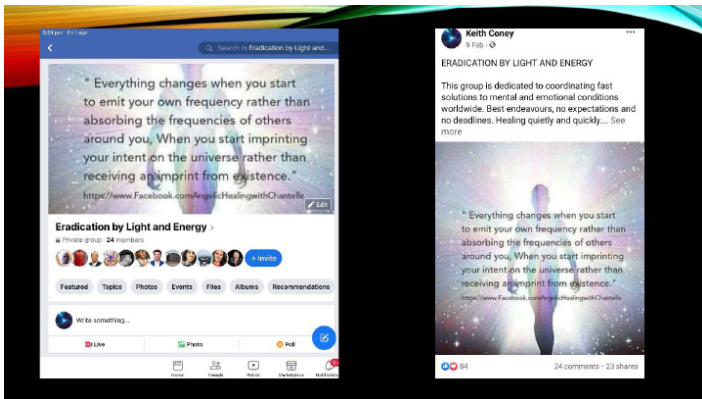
3:04 pm Fri 1 Apr

Search in Eradication by Light and...

" Everything changes when you start to emit your own frequency rather than absorbing the frequencies of others around you, When you start imprinting your intent on the universe rather than receiving an imprint from existence."

https://www.Facebook.com/AngelicHealingwithChantelle

Edit

Eradication by Light and Energy ›

Private group · 24 members

+ Invite

Featured Topics Photos Events Files Albums Recommendations

Write something...

Live Photo Poll

Home Friends Watch Marketplace Notifications

Keith Coney
9 Feb ·

ERADICATION BY LIGHT AND ENERGY

This group is dedicated to coordinating fast solutions to mental and emotional conditions worldwide. Best endeavours, no expectations and no deadlines. Healing quietly and quickly.... See more

" Everything changes when you start to emit your own frequency rather than absorbing the frequencies of others around you, When you start imprinting your intent on the universe rather than receiving an imprint from existence."

https://www.Facebook.com/AngelicHealingwithChantelle

84

24 comments · 23 shares